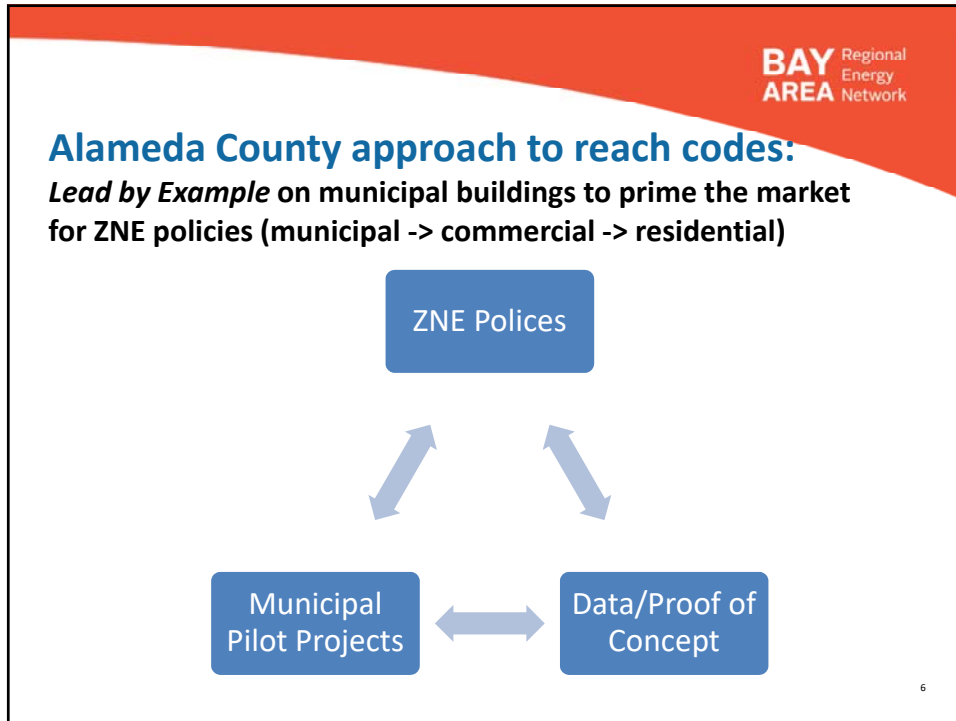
BAY AREA Regional Energy Network

Alameda County approach to reach codes:

*Lead by Example* on municipal buildings to prime the market for ZNE policies (municipal -> commercial -> residential)

ZNE Polices

Municipal Pilot Projects

Data/Proof of Concept

6